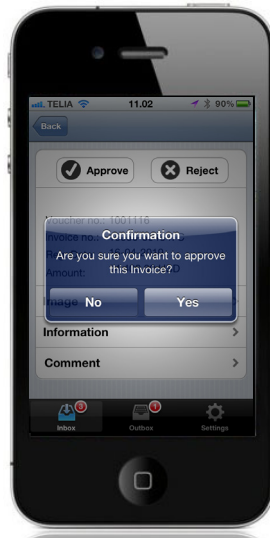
TELIA 11.02 90%

Back

Approve

Reject

Voucher no.: 1001116

Invoice no.

Re 16.04.2010

Amount:

Confirmation

Are you sure you want to approve this Invoice?

No

Yes

Image

Information

Comment

3

Inbox

1

Outbox

Settings